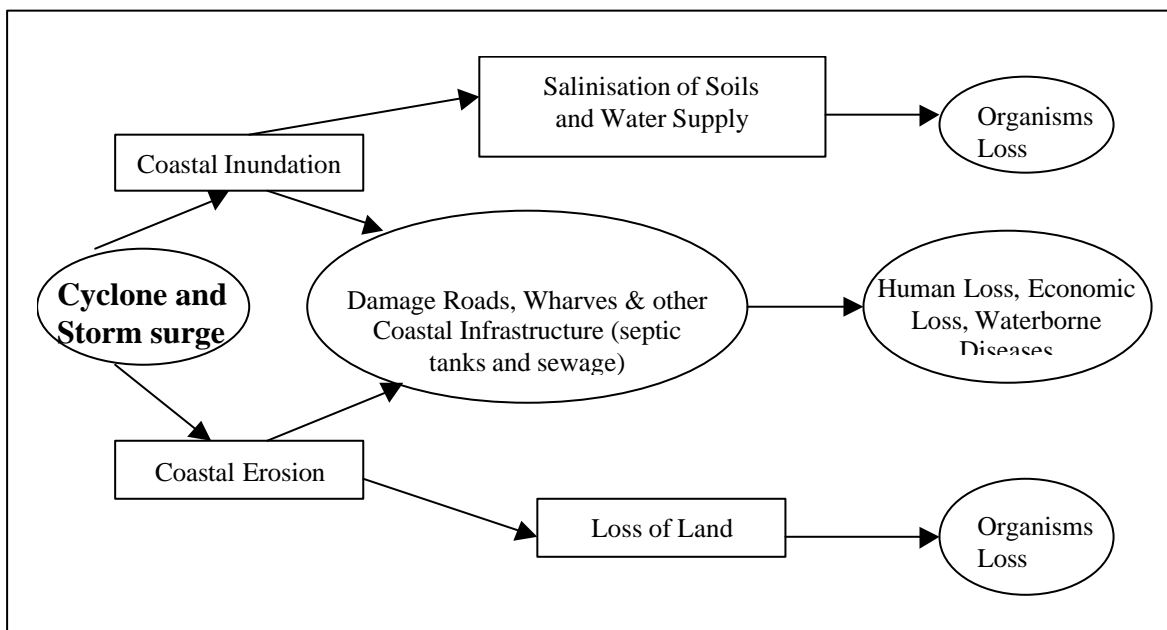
Salinisation of Soils and Water Supply

Organisms Loss

Coastal Inundation

Cyclone and Storm surge

Damage Roads, Wharves & other Coastal Infrastructure (septic tanks and sewage)

Human Loss, Economic Loss, Waterborne Diseases

Coastal Erosion

Loss of Land

Organisms Loss